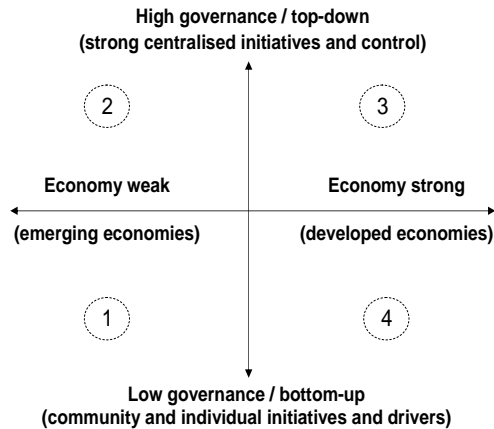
High governance / top-down
(strong centralised initiatives and control)

2

3

Economy weak

Economy strong

(emerging economies)

(developed economies)

1

4

Low governance / bottom-up
(community and individual initiatives and drivers)